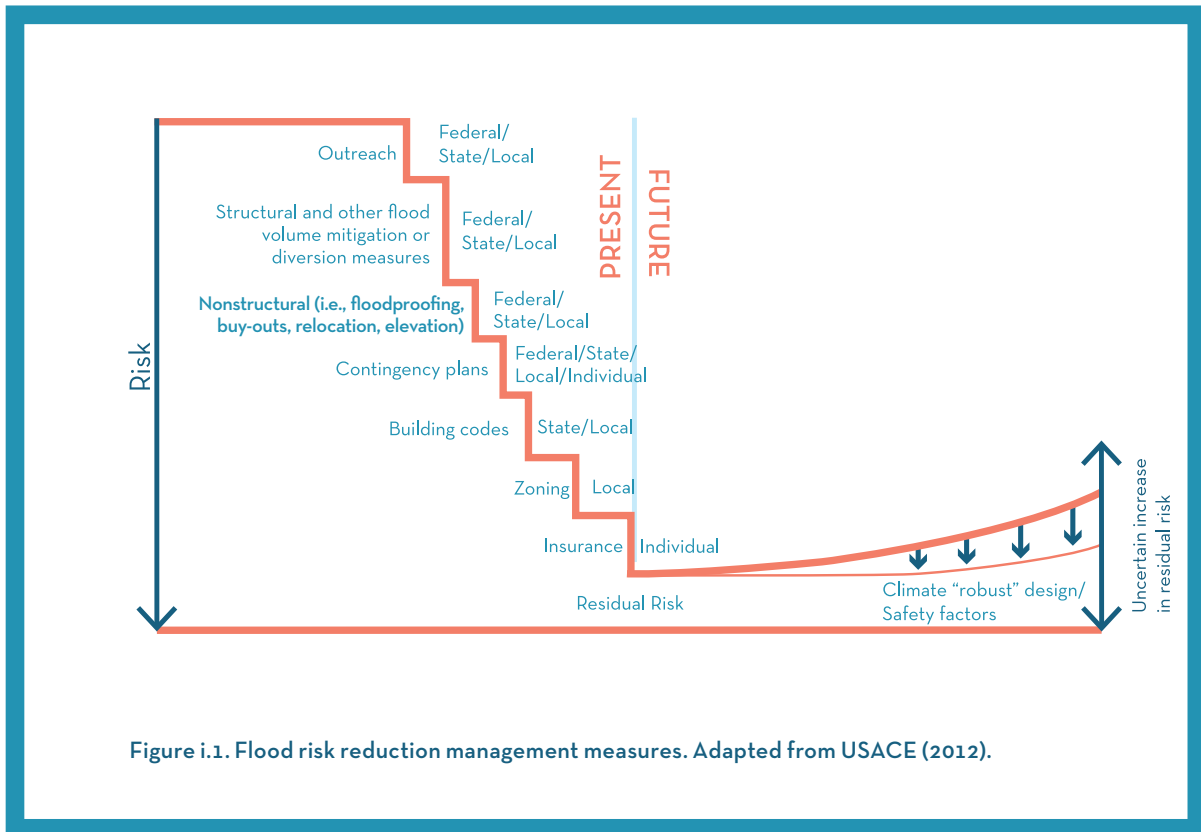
Risk

Outreach

Federal/ State/Local

Structural and other flood volume mitigation or diversion measures

Federal/ State/Local

Nonstructural (i.e., floodproofing, buy-outs, relocation, elevation)

Federal/ State/Local

Contingency plans

Federal/State/ Local/Individual

Building codes

State/Local

Zoning

Local

Insurance

Individual

PRESENT

FUTURE

Residual Risk

Climate "robust" design/ Safety factors

Uncertain increase in residual risk

Figure i.1. Flood risk reduction management measures. Adapted from USACE (2012).